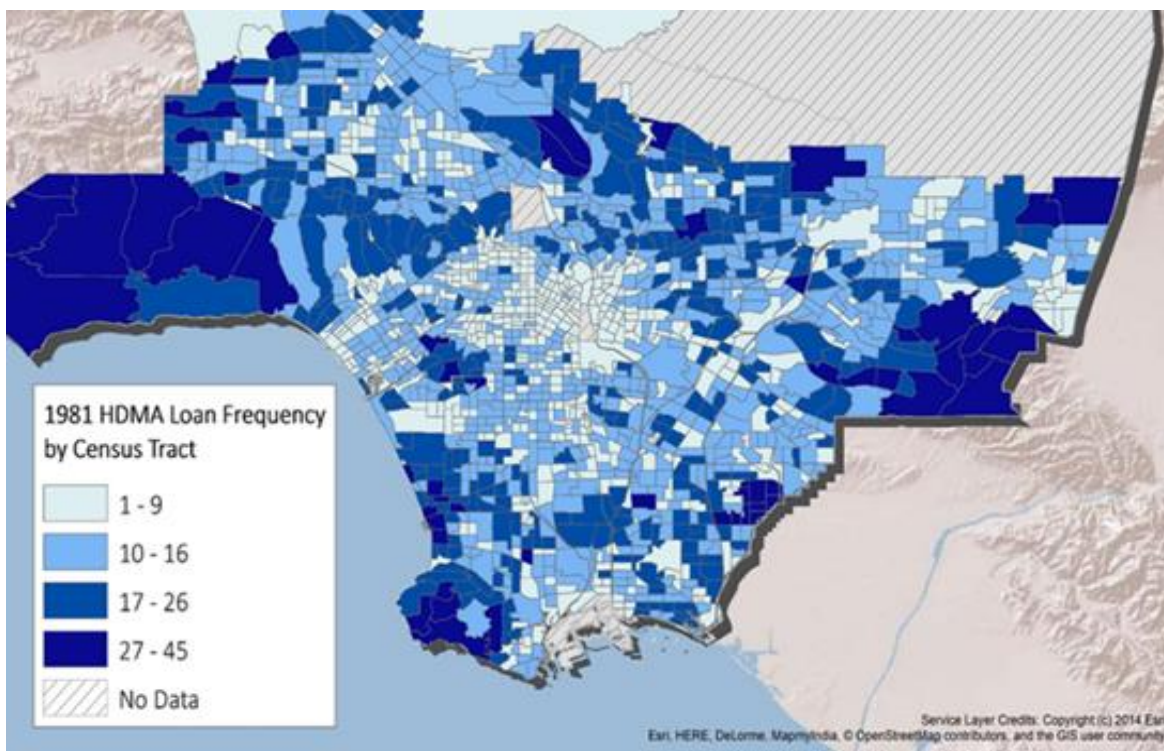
1981 HDMA Loan Frequency by Census Tract

1 - 9
10 - 16
17 - 26
27 - 45
No Data

Service Layer Credits: Copyright (c) 2014 Esri
Esri, HERE, DeLorme, MapmyIndia, © OpenStreetMap contributors, and the GIS user community